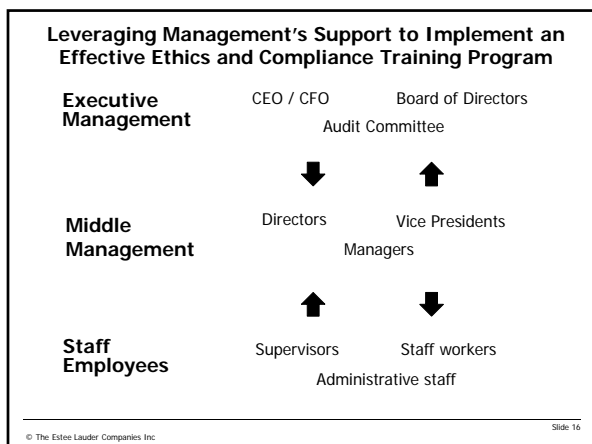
Leveraging Management's Support to Implement an Effective Ethics and Compliance Training Program

Executive Management

CEO / CFO

Board of Directors

Audit Committee

Middle Management

Directors

Vice Presidents

Managers

Staff Employees

Supervisors

Staff workers

Administrative staff

© The Estee Lauder Companies Inc

Slide 16